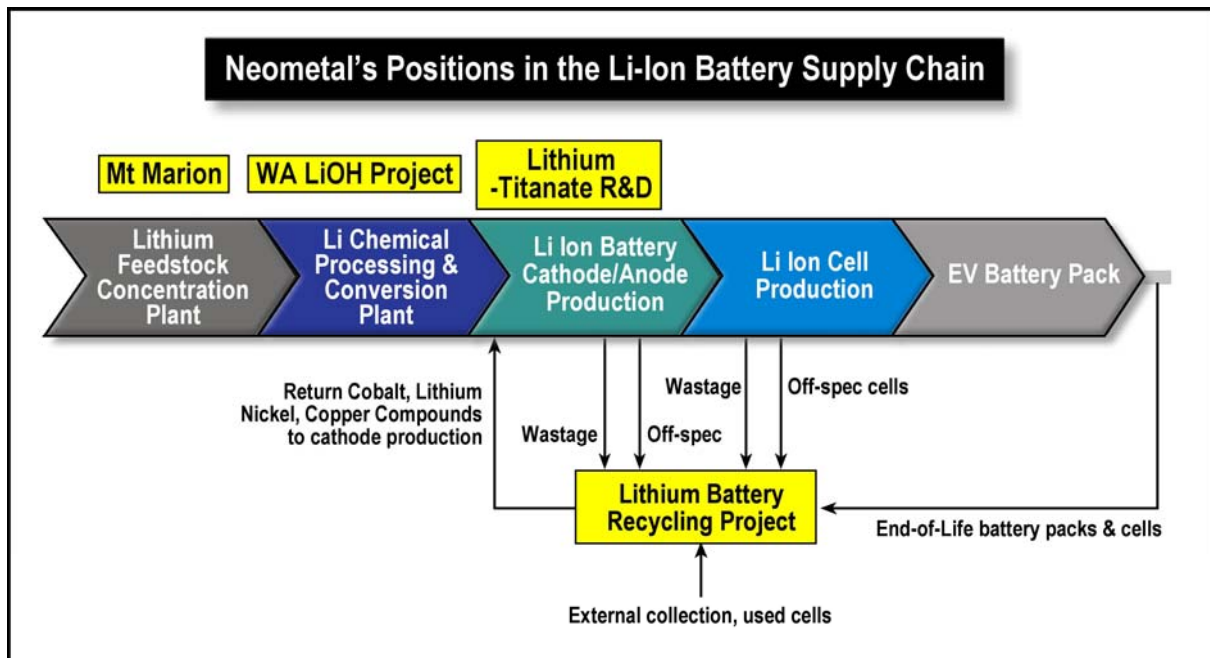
Neometal's Positions in the Li-Ion Battery Supply Chain

Mt Marion

WA LiOH Project

Lithium -Titanate R&D

Lithium Feedstock Concentration Plant

Li Chemical Processing & Conversion Plant

Li Ion Battery Cathode/Anode Production

Li Ion Cell Production

EV Battery Pack

Return Cobalt, Lithium Nickel, Copper Compounds to cathode production

Wastage

Off-spec

Wastage

Off-spec cells

Lithium Battery Recycling Project

End-of-Life battery packs & cells

External collection, used cells